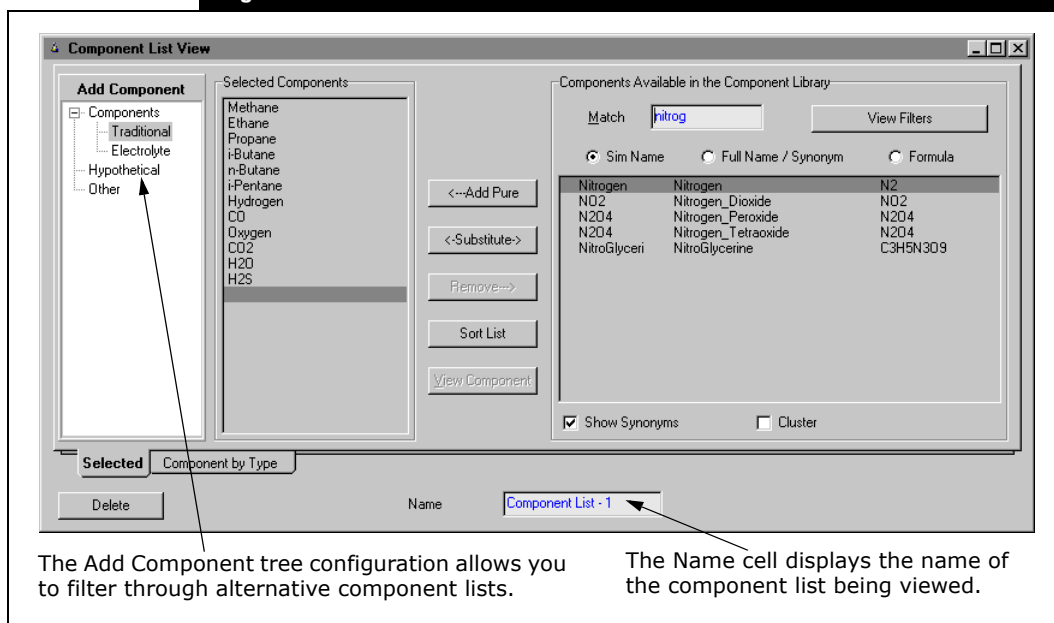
Component List View

Add Component
Components
Traditional
Electrolyte
Hypothetical
Other

Selected Components
Methane
Ethane
Propane
i-Butane
n-Butane
i-Pentane
Hydrogen
CO
Oxygen
CO2
H2O
H2S

<---Add Pure
<-Substitute->
Remove--->
Sort List
View Component

Components Available in the Component Library
Match nitrog
View Filters
Sim Name
Full Name / Synonym
Formula

| | | |
|---|---|---|
| Nitrogen | Nitrogen | N2 |
| NO2 | Nitrogen_Dioxide | NO2 |
| N2O4 | Nitrogen_Peroxide | N2O4 |
| N2O4 | Nitrogen_Tetraoxide | N2O4 |
| NitroGlyceri | NitroGlycerine | C3H5N3O9 |

Show Synonyms
Cluster

Selected
Component by Type

Delete
Name
Component List - 1

The Add Component tree configuration allows you to filter through alternative component lists.

The Name cell displays the name of the component list being viewed.